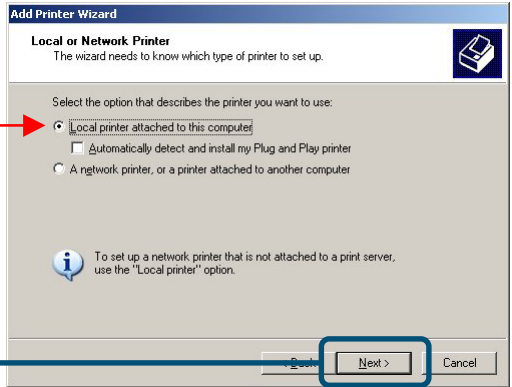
Add Printer Wizard

Local or Network Printer
The wizard needs to know which type of printer to set up.

Select the option that describes the printer you want to use:

Local printer attached to this computer

Automatically detect and install my Plug and Play printer

A network printer, or a printer attached to another computer

To set up a network printer that is not attached to a print server, use the "Local printer" option.

< Back

Next >

Cancel